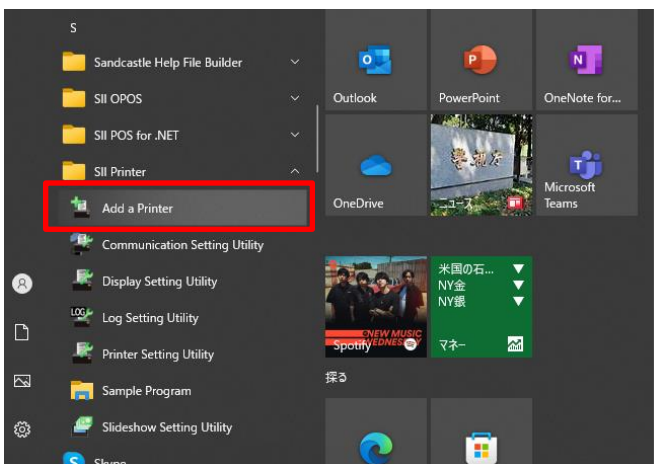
S

Sandcastle Help File Builder

SII OPOS

SII POS for .NET

SII Printer

Add a Printer

Communication Setting Utility

Display Setting Utility

Log Setting Utility

Printer Setting Utility

Sample Program

Slideshow Setting Utility

Skype

Outlook

PowerPoint

OneNote for...

OneDrive

ニュース

Microsoft Teams

NEW MUSIC WEDNESDAY

Spotify

米国の石...
NY金
NY銀

マネー

探る